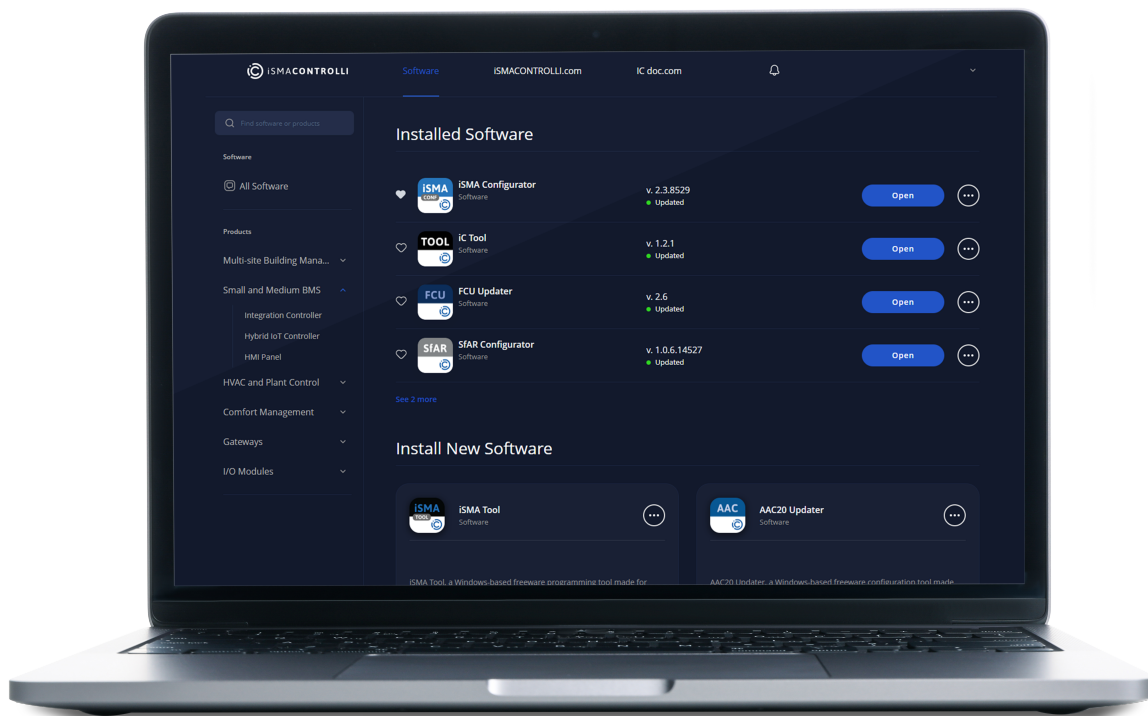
iSMACONTROLLI Software iSMACONTROLLI.com IC doc.com

Find software or products

Software

All Software

Products

Multi-site Building Mana...

Small and Medium BMS

Integration Controller

Hybrid IoT Controller

HMI Panel

HVAC and Plant Control

Comfort Management

Gateways

I/O Modules

Installed Software

iSMA COMF iSMA Configurator Software v. 2.3.8529 Updated Open

TOOL iC Tool Software v. 1.2.1 Updated Open

FCU FCU Updater Software v. 2.6 Updated Open

SfAR SfAR Configurator Software v. 1.0.6.14527 Updated Open

See 2 more

Install New Software

iSMA TOOL iSMA Tool Software

iSMA Tool, a Windows-based freeware programming tool made for

AAC AAC20 Updater Software

AAC20 Updater, a Windows-based freeware configuration tool made